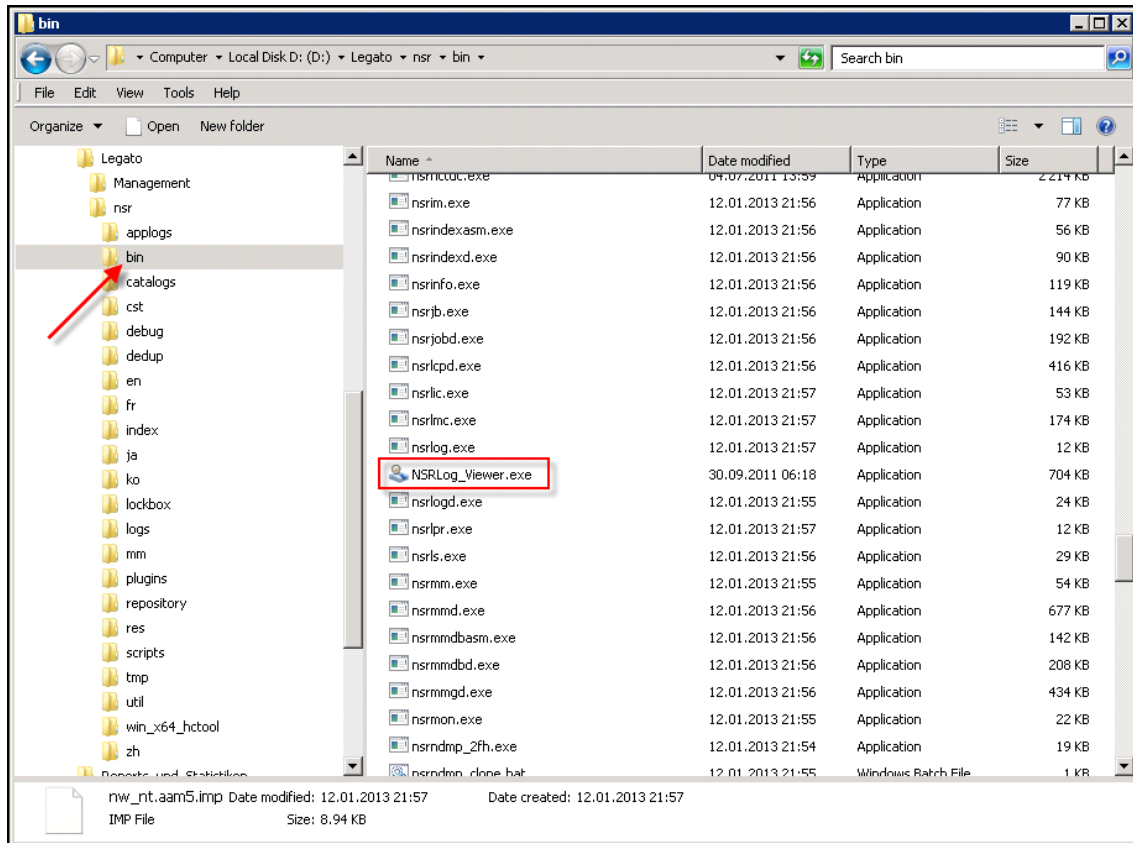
bin

Computer ▸ Local Disk D: (D:) ▸ Legato ▸ nsr ▸ bin ▸

Search bin

File Edit View Tools Help

Organize ▾ Open New folder

Legato
Management
nsr
applogs
bin
catalogs
cst
debug
dedup
en
fr
index
ja
ko
lockbox
logs
mm
plugins
repository
res
scripts
tmp
util
win_x64_hctool
zh
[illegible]

| Name | Date modified | Type | Size |
|---|---|---|---|
| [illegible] | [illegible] | Application | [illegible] |
| nsrim.exe | 12.01.2013 21:56 | Application | 77 KB |
| nsrindexasm.exe | 12.01.2013 21:56 | Application | 56 KB |
| nsrindexd.exe | 12.01.2013 21:56 | Application | 90 KB |
| nsrinfo.exe | 12.01.2013 21:56 | Application | 119 KB |
| nsrjb.exe | 12.01.2013 21:56 | Application | 144 KB |
| nsrjobd.exe | 12.01.2013 21:56 | Application | 192 KB |
| nsrlcpd.exe | 12.01.2013 21:56 | Application | 416 KB |
| nsrlic.exe | 12.01.2013 21:57 | Application | 53 KB |
| nsrlmc.exe | 12.01.2013 21:57 | Application | 174 KB |
| nsrlog.exe | 12.01.2013 21:57 | Application | 12 KB |
| NSRLog_Viewer.exe | 30.09.2011 06:18 | Application | 704 KB |
| nsrlogd.exe | 12.01.2013 21:55 | Application | 24 KB |
| nsrlpr.exe | 12.01.2013 21:57 | Application | 12 KB |
| nsrls.exe | 12.01.2013 21:56 | Application | 29 KB |
| nsrmm.exe | 12.01.2013 21:55 | Application | 54 KB |
| nsrmmd.exe | 12.01.2013 21:56 | Application | 677 KB |
| nsrmmdbasm.exe | 12.01.2013 21:56 | Application | 142 KB |
| nsrmmdbd.exe | 12.01.2013 21:56 | Application | 208 KB |
| nsrmmgd.exe | 12.01.2013 21:56 | Application | 434 KB |
| nsrmon.exe | 12.01.2013 21:55 | Application | 22 KB |
| nsrndmp_2fh.exe | 12.01.2013 21:54 | Application | 19 KB |
| nsrndmp_clone.bat | 12.01.2013 21:55 | Windows Batch File | 1 KB |

nw_nt.aam5.imp Date modified: 12.01.2013 21:57 Date created: 12.01.2013 21:57
IMP File Size: 8.94 KB